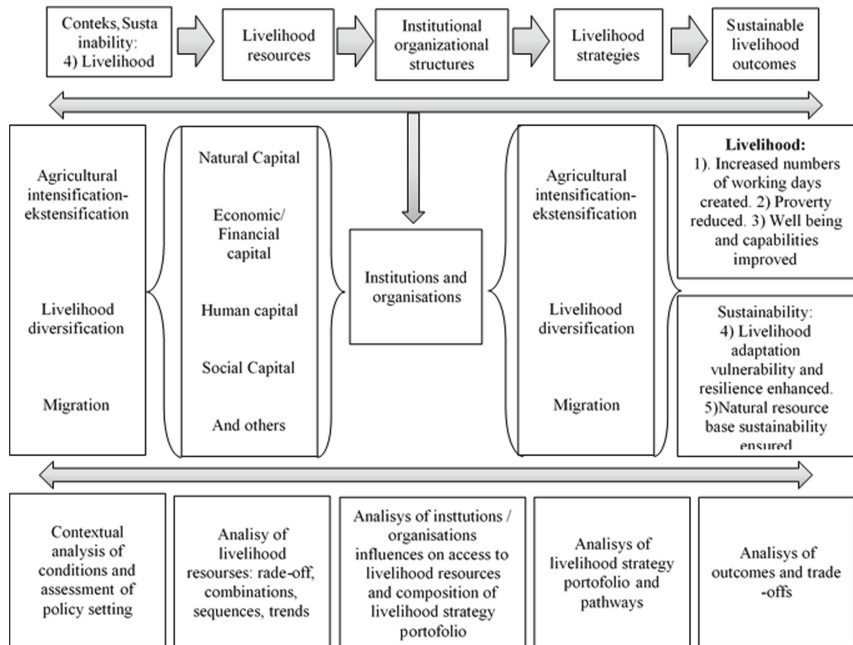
Conteks, Susta inability: 4) Livelihood

Livelihood resources

Institutional organizational structures

Livelihood strategies

Sustainable livelihood outcomes

Agricultural intensification-ekstensification

Livelihood diversification

Migration

Natural Capital

Economic/ Financial capital

Human capital

Social Capital

And others

Institutions and organisations

Agricultural intensification-ekstensification

Livelihood diversification

Migration

Livelihood:
1). Increased numbers of working days created. 2) Proverty reduced. 3) Well being and capabilities improved

Sustainability:
4) Livelihood adaptation vulnerability and resilience enhanced. 5)Natural resource base sustainability ensured

Contextual analysis of conditions and assessment of policy setting

Analisy of livelihood resourses: rade-off, combinations, sequences, trends

Analisys of insttutions / organisations influences on access to livelihood resources and composition of livelihood strategy portofolio

Analisys of livelihood strategy portofolio and pathways

Analisys of outcomes and trade -offs